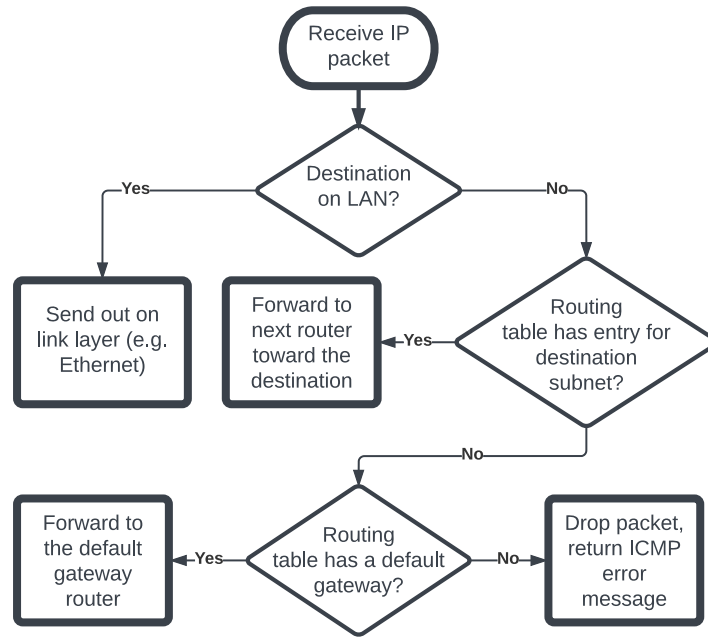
Receive IP packet

Destination on LAN?

Yes

No

Send out on link layer (e.g. Ethernet)

Forward to next router toward the destination

Yes

Routing table has entry for destination subnet?

No

Forward to the default gateway router

Yes

Routing table has a default gateway?

No

Drop packet, return ICMP error message